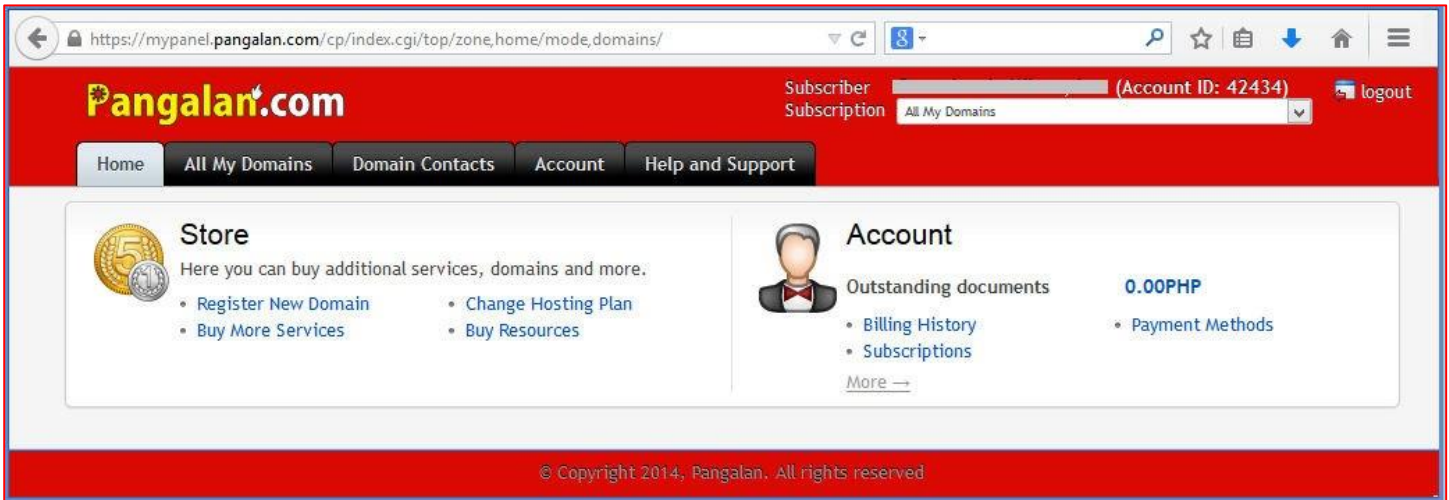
https://mypanel.pangalan.com/cp/index.cgi/top/zone,home/mode,domains/

Pangalan.com

Subscriber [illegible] (Account ID: 42434)
Subscription All My Domains

logout

Home | All My Domains | Domain Contacts | Account | Help and Support

Store
Here you can buy additional services, domains and more.
• Register New Domain
• Buy More Services
• Change Hosting Plan
• Buy Resources

Account
Outstanding documents 0.00PHP
• Billing History
• Subscriptions
• Payment Methods
More →

© Copyright 2014, Pangalan. All rights reserved